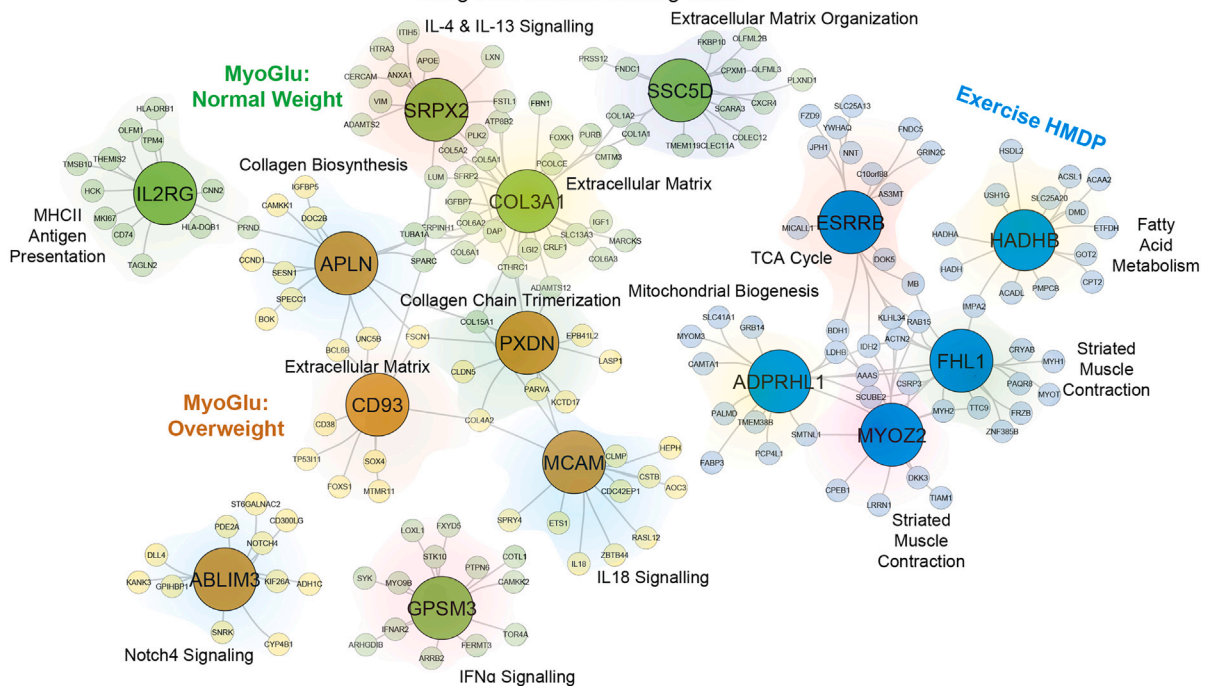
IL-4 & IL-13 Signalling

Extracellular Matrix Organization

MyoGlu: Normal Weight

Exercise HMDP

ITIH5
HTRA3
APOE
LXN
CERCAM
ANXA1
VIM
SRPX2
FSTL1
ADAMTS2
PLK2
ATP8B2
FBN1
PRSS12
FNDC1
FKBP10
OLFML2B
SSC5D
CPXM1
OLFML3
PLXND1
SCARA3
CXCR4
COL1A2
COL1A1
TMEM119
CLEC11A
COLEC12
FOXK1
PURB
CMTM3

HLA-DRB1
OLFM1
TPM4
THEMIS2
TMSB10
IL2RG
CNN2
HCK
MKI67
CD74
HLA-DQB1
TAGLN2

MHCII Antigen Presentation

Collagen Biosynthesis

COL5A2
COL5A1
PCOLCE
SFRP2
LUM
IGFBP5
CAMKK1
DOC2B
IGFBP7
COL3A1
Extracellular Matrix
COL6A2
SERPINH1
DAP
IGF1
TUBA1A
SLC13A3
MARCKS
PRND
APLN
SPARC
COL6A1
LGI2
CRLF1
COL6A3
CCND1
SESN1
CTHRC1
ADAMTS12
SPECC1
BOK

Collagen Chain Trimerization

COL15A1
FSCN1
PXDN
EPB41L2
LASP1
BCL6B
UNC5B
CLDN5
PARVA
KCTD17

Extracellular Matrix

MyoGlu: Overweight

CD93
CD38
COL4A2
TP53I11
SOX4
FOXS1
MTMR11

MCAM
CLMP
HEPH
CSTB
AOC3
CDC42EP1
SPRY4
ETS1
RASL12
IL18
ZBTB44

IL18 Signalling

ST6GALNAC2
PDE2A
CD300LG
NOTCH4
DLL4
KIF26A
ADH1C
KANK3
ABLIM3
GPIHBP1
SNRK
CYP4B1

Notch4 Signaling

LOXL1
FXYD5
STK10
COTL1
PTPN6
SYK
MYO9B
CAMKK2
GPSM3
IFNAR2
TOR4A
ARHGDIB
FERMT3
ARRB2

IFNα Signalling

FZD9
SLC25A13
YWHAQ
FNDC5
JPH1
NNT
C10orf88
GRIN2C
AS3MT
ESRRB
MICALL1
DOK5

TCA Cycle

HSDL2
ACSL1
ACAA2
USH1G
SLC25A20
DMD
ETFDH
HADHA
HADHB
HADH
GOT2
CPT2
ACADL
PMPCB

Fatty Acid Metabolism

Mitochondrial Biogenesis

MB
IMPA2
SLC41A1
GRB14
KLHL34
RAB15
MYOM3
BDH1
CAMTA1
ACTN2
IDH2
LDHB
ADPRHL1
AAAS
FHL1
CRYAB
MYH1
PAQR8
MYOT
CSRP3
SCUBE2
TTC9
FRZB
MYH2
ZNF385B
PALMD
TMEM38B
MYOZ2
SMTNL1
PCP4L1
FABP3
DKK3
TIAM1
CPEB1
LRRN1

Striated Muscle Contraction

Striated Muscle Contraction